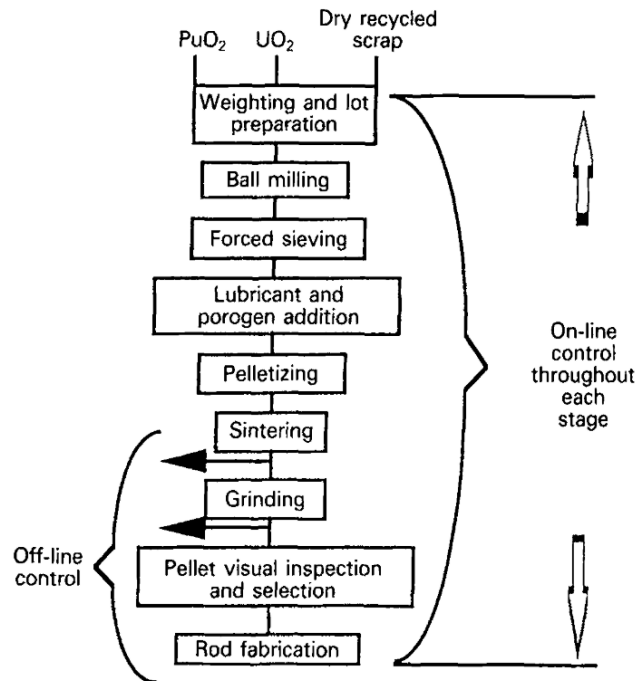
$PuO_2$

$UO_2$

Dry recycled scrap

Weighting and lot preparation

Ball milling

Forced sieving

Lubricant and porogen addition

Pelletizing

Sintering

Grinding

Pellet visual inspection and selection

Rod fabrication

On-line control throughout each stage

Off-line control